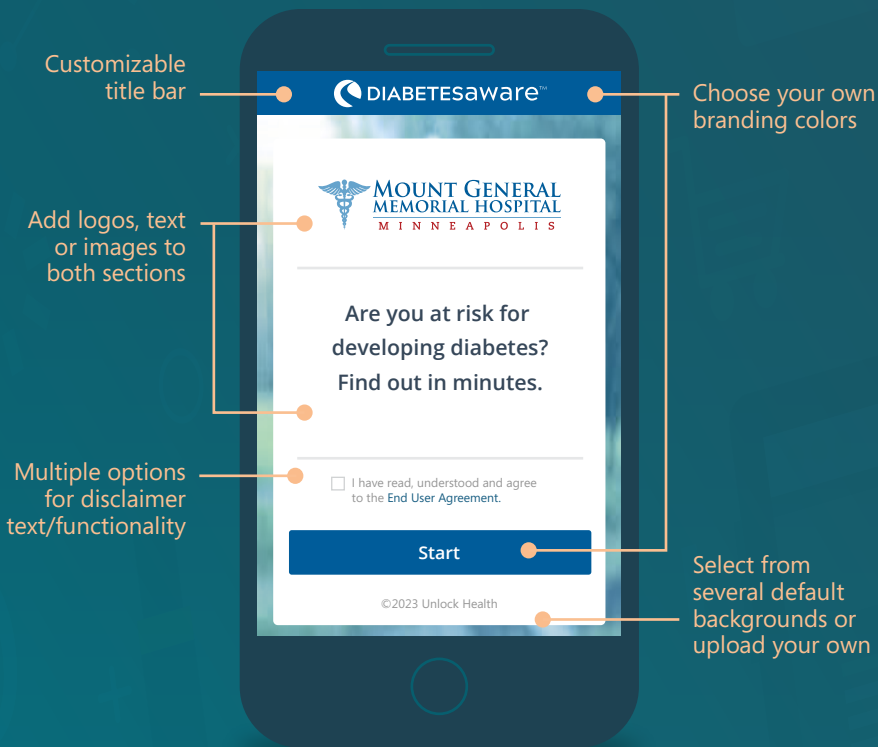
Customizable title bar

DIABETESaware™

Choose your own branding colors

MOUNT GENERAL MEMORIAL HOSPITAL
MINNEAPOLIS

Add logos, text or images to both sections

Are you at risk for developing diabetes? Find out in minutes.

Multiple options for disclaimer text/functionality

I have read, understood and agree to the End User Agreement.

Start

Select from several default backgrounds or upload your own

©2023 Unlock Health